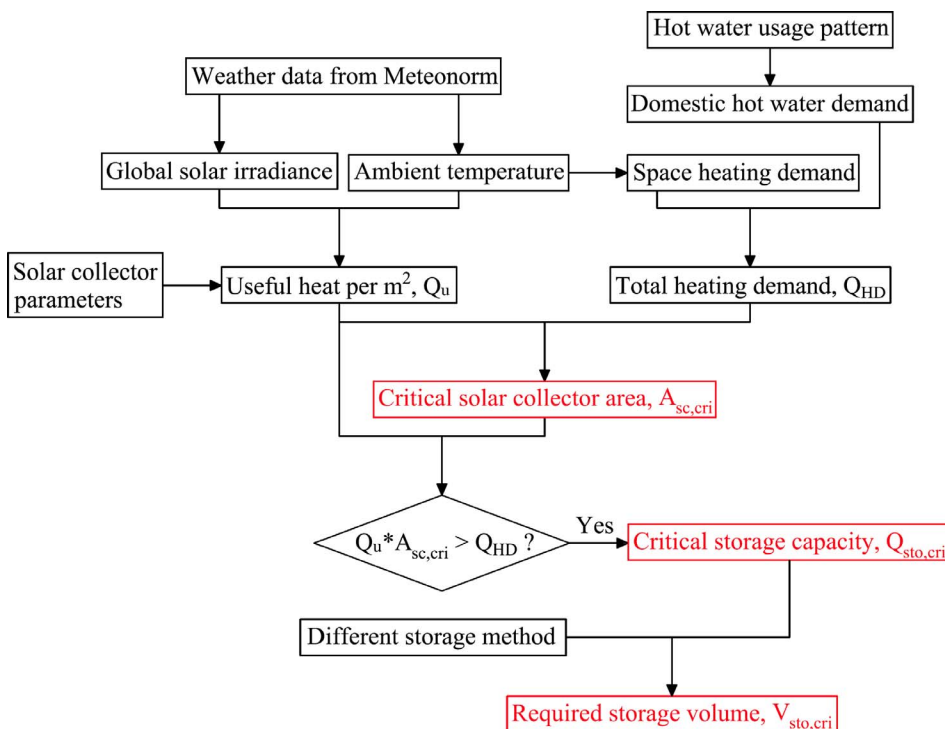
Hot water usage pattern

Weather data from Meteonorm

Domestic hot water demand

Global solar irradiance

Ambient temperature

Space heating demand

Solar collector parameters

Useful heat per m$^2$, $Q_u$

Total heating demand, $Q_{HD}$

Critical solar collector area, $A_{sc,cri}$

$Q_u$*$A_{sc,cri}$ > $Q_{HD}$ ?

Yes

Critical storage capacity, $Q_{sto,cri}$

Different storage method

Required storage volume, $V_{sto,cri}$